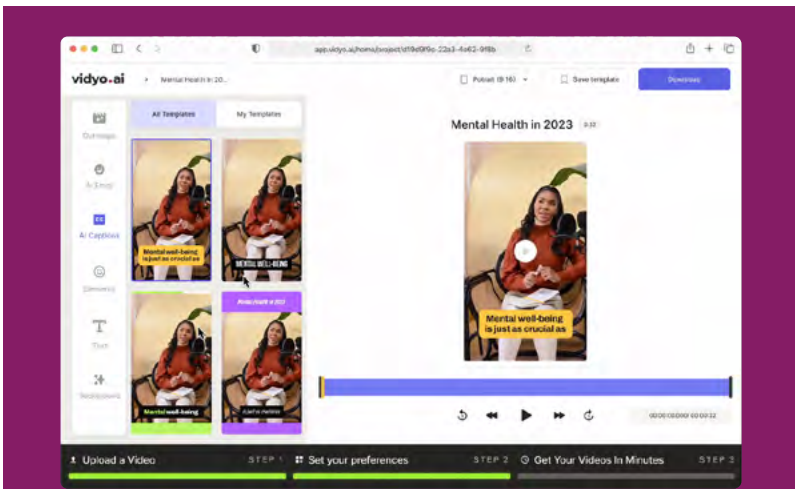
app.vidyo.ai/home/project/d19d0f9o-22a3-4a62-9f8b

vidyo.ai

Mental Health in 20...

Portrait (9:16)

Save template

Download

Our Images

AI Emoji

AI Captions

Elements

Text

Backgrounds

All Templates

My Templates

Mental well-being is just as crucial as

MENTAL WELL-BEING

Mental Health in 2023

Mental well-being

A better mental

Mental Health in 2023

0:32

Mental well-being is just as crucial as

00:00:00/00:00:32

Upload a Video

STEP 1

Set your preferences

STEP 2

Get Your Videos In Minutes

STEP 3